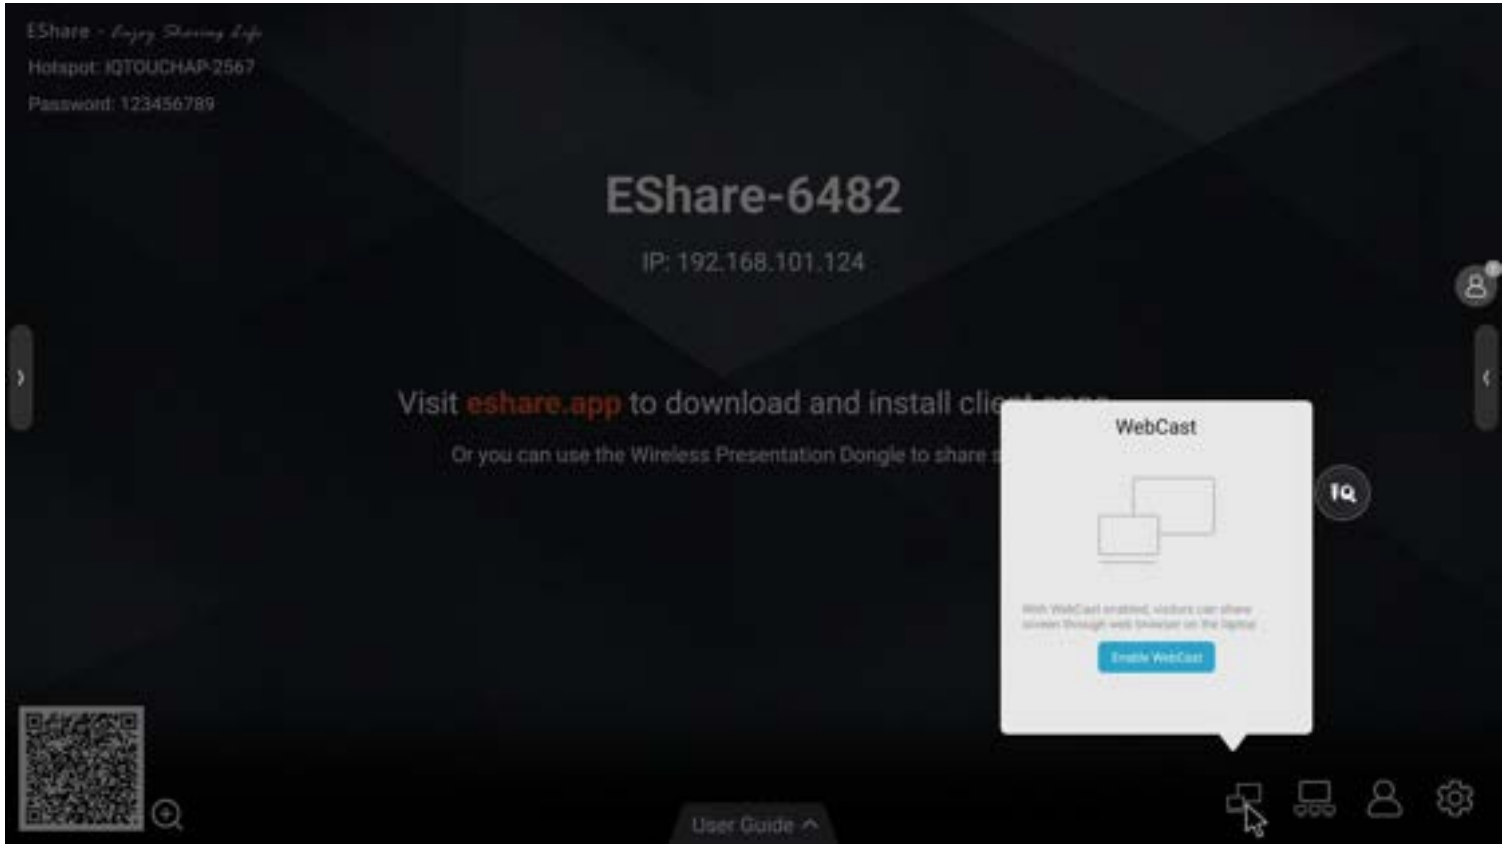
EShare - Enjoy Sharing Life
Hotspot: IQTOUCHAP-2567
Password: 123456789

EShare-6482

IP: 192.168.101.124

Visit eshare.app to download and install clie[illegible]

Or you can use the Wireless Presentation Dongle to share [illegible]

WebCast

With WebCast enabled, visitors can share screen through web browser on the laptop

Enable WebCast

User Guide